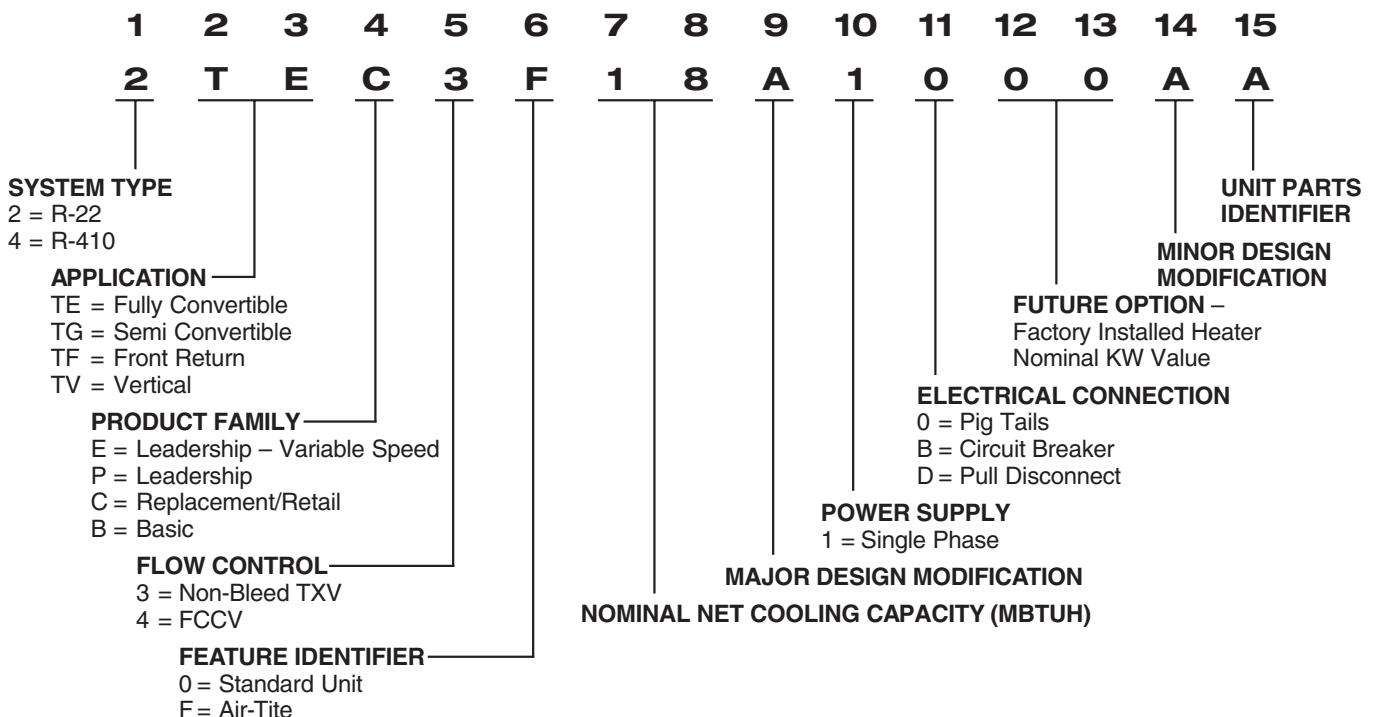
1 2 3 4 5 6 7 8 9 10 11 12 13 14 15

2 T E C 3 F 1 8 A 1 0 0 0 A A

SYSTEM TYPE
2 = R-22
4 = R-410

APPLICATION
TE = Fully Convertible
TG = Semi Convertible
TF = Front Return
TV = Vertical

PRODUCT FAMILY
E = Leadership – Variable Speed
P = Leadership
C = Replacement/Retail
B = Basic

FLOW CONTROL
3 = Non-Bleed TXV
4 = FCCV

FEATURE IDENTIFIER
0 = Standard Unit
F = Air-Tite

UNIT PARTS IDENTIFIER

MINOR DESIGN MODIFICATION

FUTURE OPTION –
Factory Installed Heater
Nominal KW Value

ELECTRICAL CONNECTION
0 = Pig Tails
B = Circuit Breaker
D = Pull Disconnect

POWER SUPPLY
1 = Single Phase

MAJOR DESIGN MODIFICATION

NOMINAL NET COOLING CAPACITY (MBTUH)